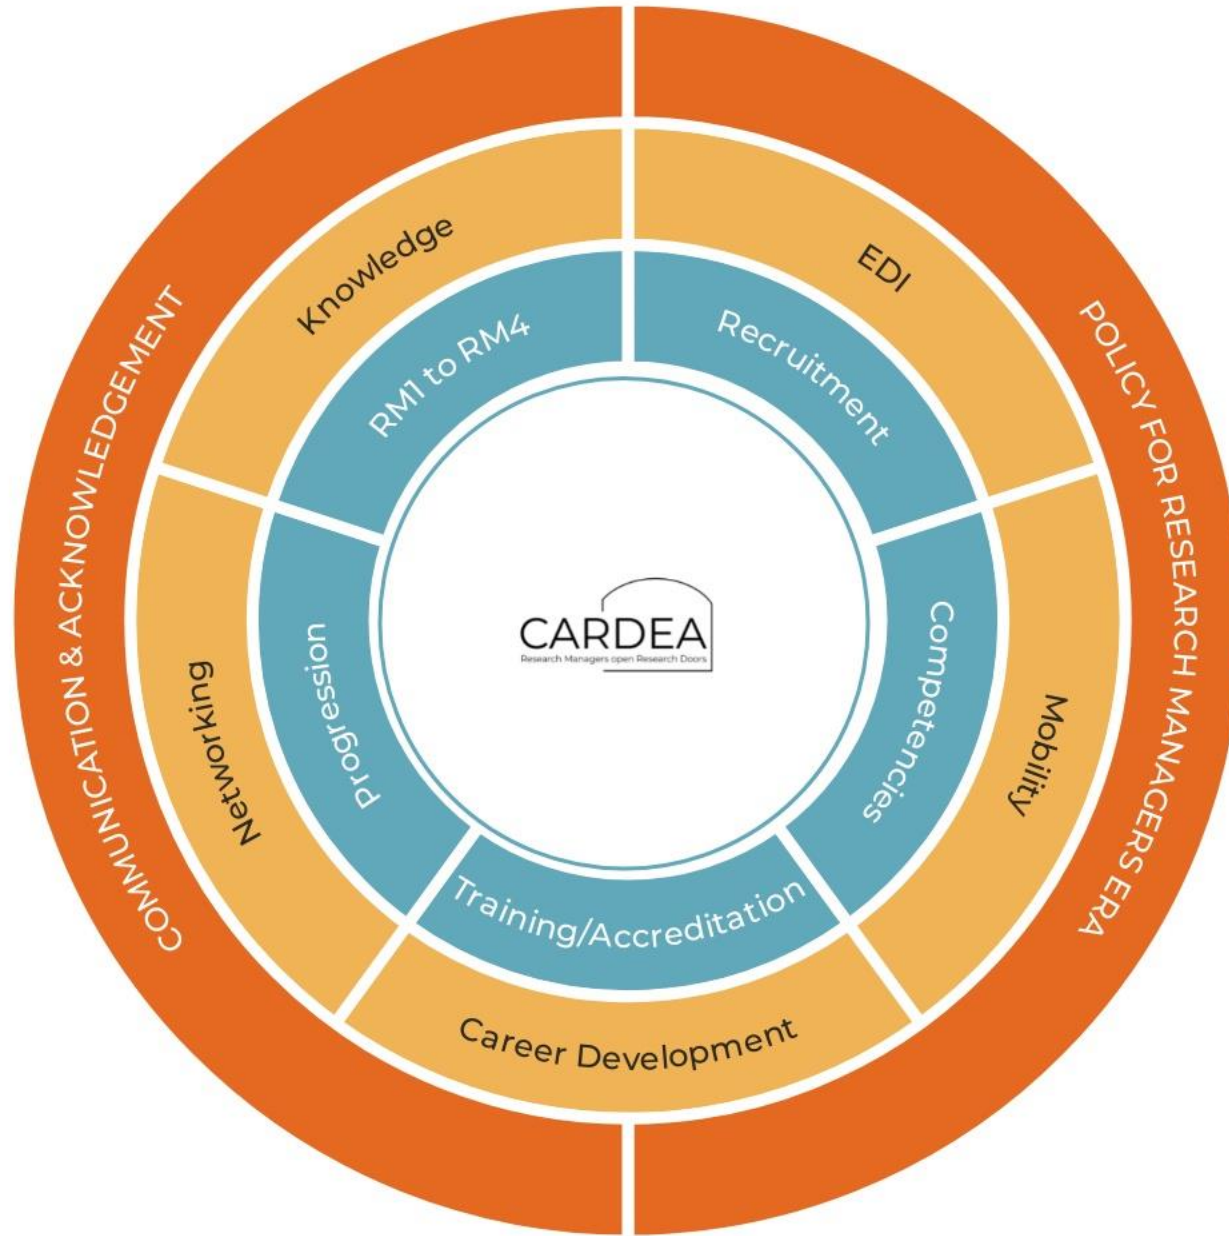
COMMUNICATION & ACKNOWLEDGEMENT

POLICY FOR RESEARCH MANAGERS ERA

Knowledge

EDI

Networking

Mobility

Career Development

RM1 to RM4

Recruitment

Progression

Competencies

Training/Accreditation

CARDEA
Research Managers open Research Doors